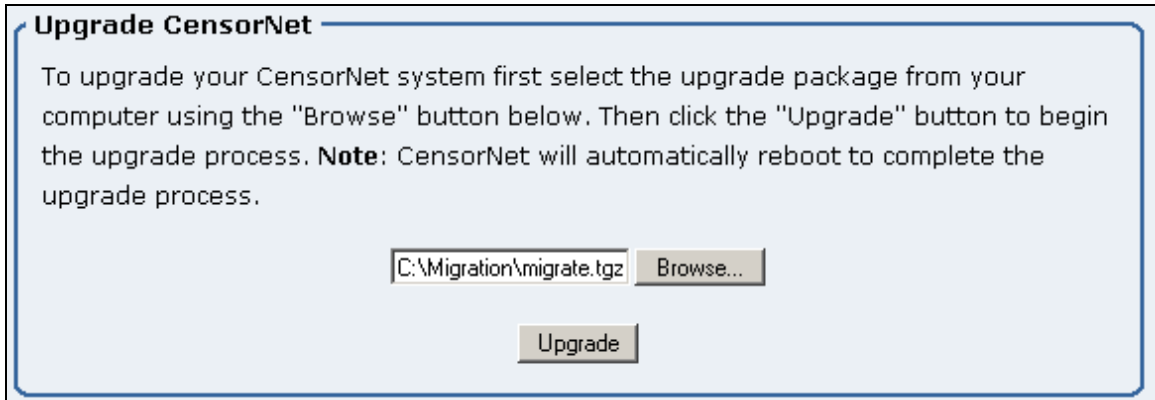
Upgrade CensorNet

To upgrade your CensorNet system first select the upgrade package from your computer using the "Browse" button below. Then click the "Upgrade" button to begin the upgrade process. **Note**: CensorNet will automatically reboot to complete the upgrade process.

C:\Migration\migrate.tgz Browse...

Upgrade